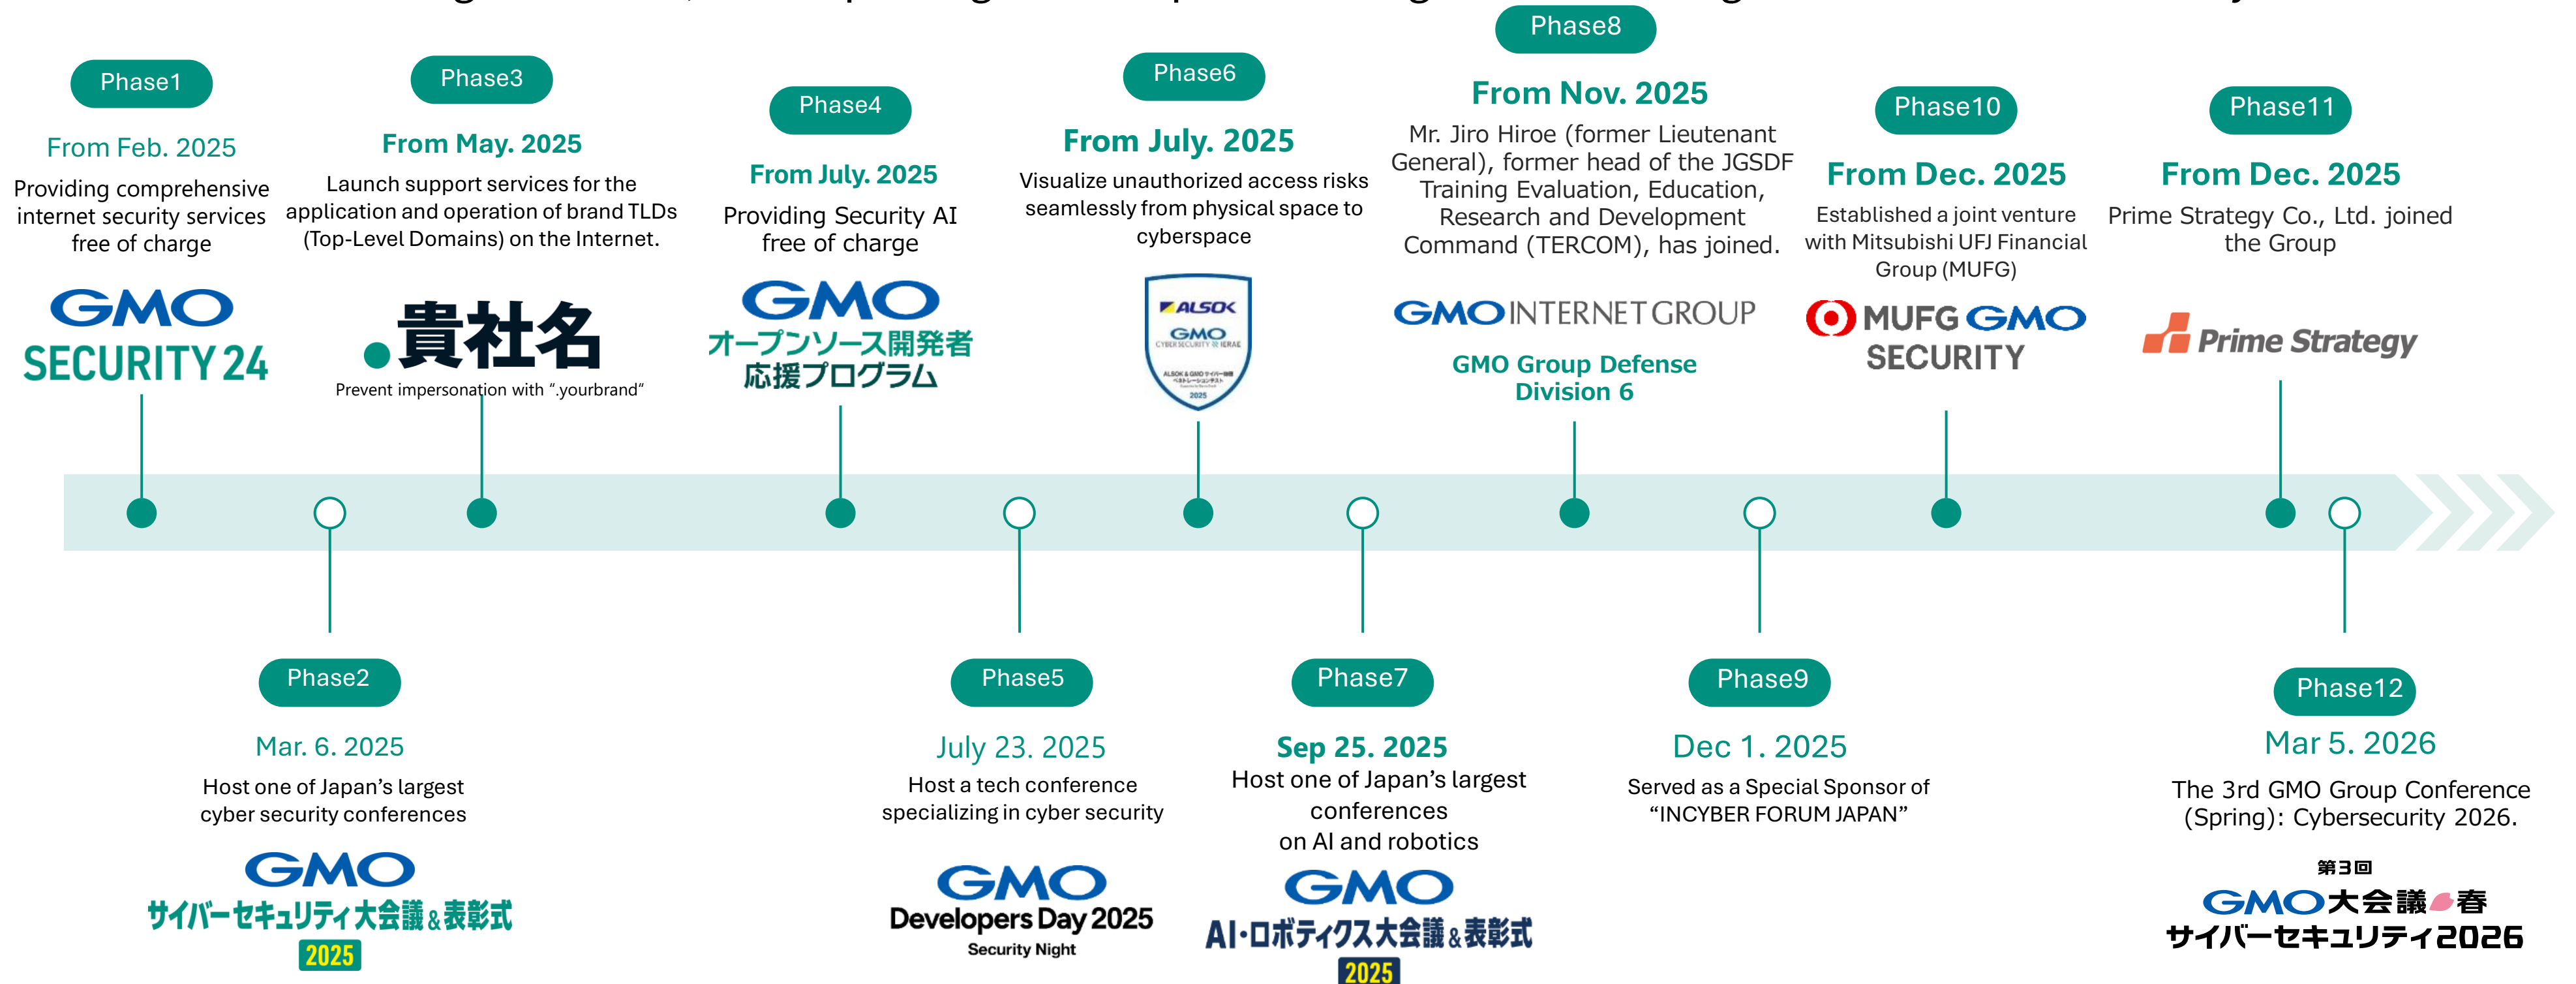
Phase1

From Feb. 2025

Providing comprehensive internet security services free of charge

GMO SECURITY 24

Phase3

From May. 2025

Launch support services for the application and operation of brand TLDs (Top-Level Domains) on the Internet.

.貴社名

Prevent impersonation with ".yourbrand"

Phase4

From July. 2025

Providing Security AI free of charge

GMO オープンソース開発者応援プログラム

Phase6

From July. 2025

Visualize unauthorized access risks seamlessly from physical space to cyberspace

ALSOK GMO

Phase8

From Nov. 2025

Mr. Jiro Hiroe (former Lieutenant General), former head of the JGSDF Training Evaluation, Education, Research and Development Command (TERCOM), has joined.

GMO INTERNET GROUP

GMO Group Defense Division 6

Phase10

From Dec. 2025

Established a joint venture with Mitsubishi UFJ Financial Group (MUFG)

MUFG GMO SECURITY

Phase11

From Dec. 2025

Prime Strategy Co., Ltd. joined the Group

Prime Strategy

Phase2

Mar. 6. 2025

Host one of Japan's largest cyber security conferences

GMO サイバーセキュリティ大会議&表彰式 2025

Phase5

July 23. 2025

Host a tech conference specializing in cyber security

GMO Developers Day 2025 Security Night

Phase7

Sep 25. 2025

Host one of Japan's largest conferences on AI and robotics

GMO AI・ロボティクス大会議&表彰式 2025

Phase9

Dec 1. 2025

Served as a Special Sponsor of "INCYBER FORUM JAPAN"

Phase12

Mar 5. 2026

The 3rd GMO Group Conference (Spring): Cybersecurity 2026.

第3回 GMO大会議 春 サイバーセキュリティ2026